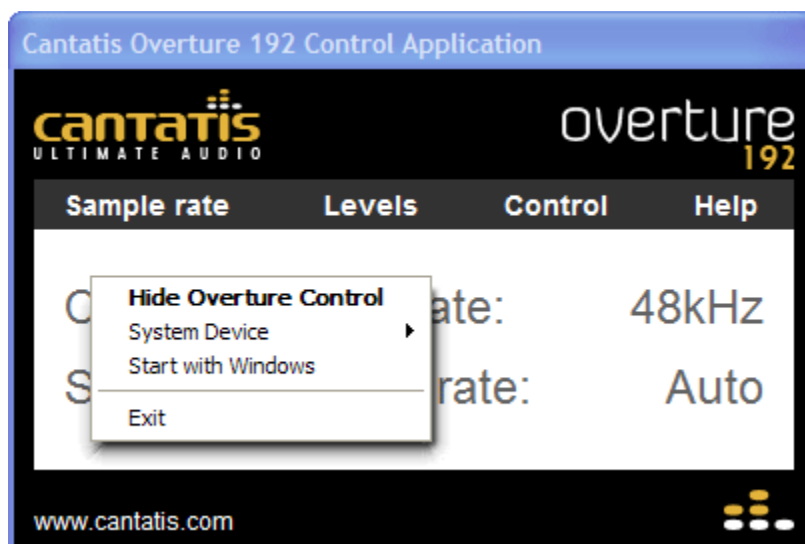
Cantatis Overture 192 Control Application

cantatis
ULTIMATE AUDIO

overture
192

Sample rate Levels Control Help

C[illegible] ate: 48kHz
S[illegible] rate: Auto

Hide Overture Control
System Device
Start with Windows
Exit

www.cantatis.com